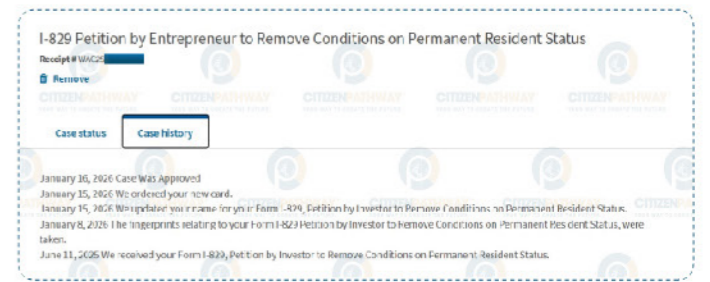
I-829 Petition by Entrepreneur to Remove Conditions on Permanent Resident Status

Receipt # WAC25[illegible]

Remove

CITIZENPATHWAY CITIZENPATHWAY CITIZENPATHWAY CITIZENPATHWAY CITIZENPATHWAY

Case status

Case history

January 16, 2026 Case Was Approved

January 15, 2026 We ordered your new card.

January 15, 2026 We updated your name for your Form I-829, Petition by Investor to Remove Conditions on Permanent Resident Status.

January 8, 2026 The fingerprints relating to your Form I-829 Petition by Investor to Remove Conditions on Permanent Resident Status, were taken.

June 11, 2025 We received your Form I-829, Petition by Investor to Remove Conditions on Permanent Resident Status.

CITIZENPATHWAY